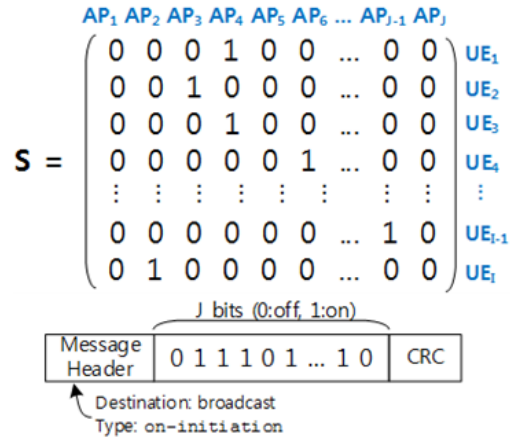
$AP_1$ $AP_2$ $AP_3$ $AP_4$ $AP_5$ $AP_6$ ... $AP_{J-1}$ $AP_J$

$\mathbf{S} = \begin{pmatrix} 0 & 0 & 0 & 1 & 0 & 0 & \cdots & 0 & 0 \\ 0 & 0 & 1 & 0 & 0 & 0 & \cdots & 0 & 0 \\ 0 & 0 & 0 & 1 & 0 & 0 & \cdots & 0 & 0 \\ 0 & 0 & 0 & 0 & 0 & 1 & \cdots & 0 & 0 \\ \vdots & \vdots & \vdots & \vdots & \vdots & \vdots & & \vdots & \vdots \\ 0 & 0 & 0 & 0 & 0 & 0 & \cdots & 1 & 0 \\ 0 & 1 & 0 & 0 & 0 & 0 & \cdots & 0 & 0 \end{pmatrix}$

$UE_1$
$UE_2$
$UE_3$
$UE_4$
⋮
$UE_{I-1}$
$UE_I$

J bits (0:off, 1:on)

| Message Header | 0 1 1 1 0 1 ... 1 0 | CRC |
|---|---|---|

Destination: broadcast
Type: on-initiation